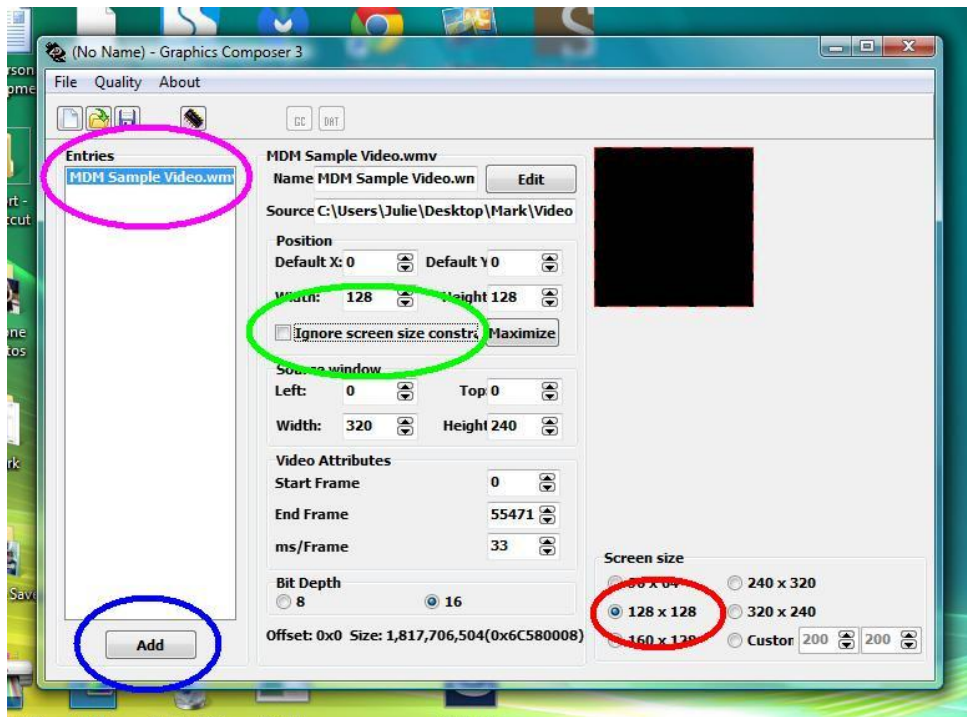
(No Name) - Graphics Composer 3

File Quality About

GC DAT

Entries

MDM Sample Video.wmv

Add

MDM Sample Video.wmv

Name MDM Sample Video.wn

Edit

Source C:\Users\Julie\Desktop\Mark\Video

Position

Default X: 0

Default Y 0

Width: 128

Height 128

Ignore screen size constr

Maximize

Source window

Left: 0

Top 0

Width: 320

Height 240

Video Attributes

Start Frame 0

End Frame 55471

ms/Frame 33

Bit Depth

8

16

Offset: 0x0 Size: 1,817,706,504(0x6C580008)

Screen size

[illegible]

240 x 320

128 x 128

320 x 240

160 x 128

Custom 200 200

rson
pme
rt -
ccut
ne
tos
rk
Save